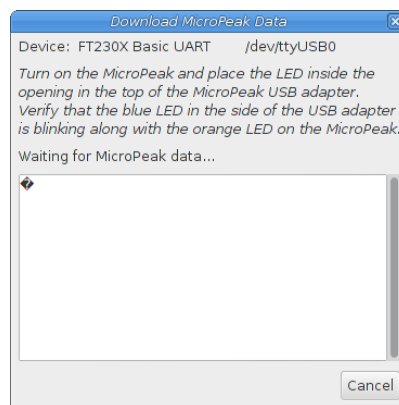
Download MicroPeak Data

Device: FT230X Basic UART /dev/ttyUSB0

Turn on the MicroPeak and place the LED inside the opening in the top of the MicroPeak USB adapter. Verify that the blue LED in the side of the USB adapter is blinking along with the orange LED on the MicroPeak.

Waiting for MicroPeak data...

�

Cancel